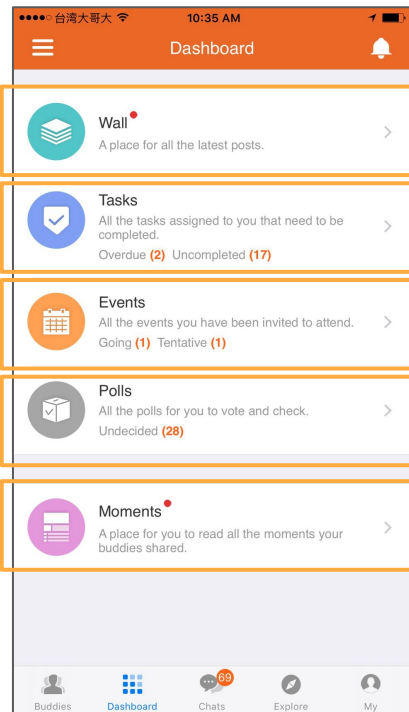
●●●●○ 台湾大哥大 10:35 AM

Dashboard

Wall
A place for all the latest posts.

Tasks
All the tasks assigned to you that need to be completed.
Overdue (2) Uncompleted (17)

Events
All the events you have been invited to attend.
Going (1) Tentative (1)

Polls
All the polls for you to vote and check.
Undecided (28)

Moments
A place for you to read all the moments your buddies shared.

Buddies Dashboard 69 Chats Explore My